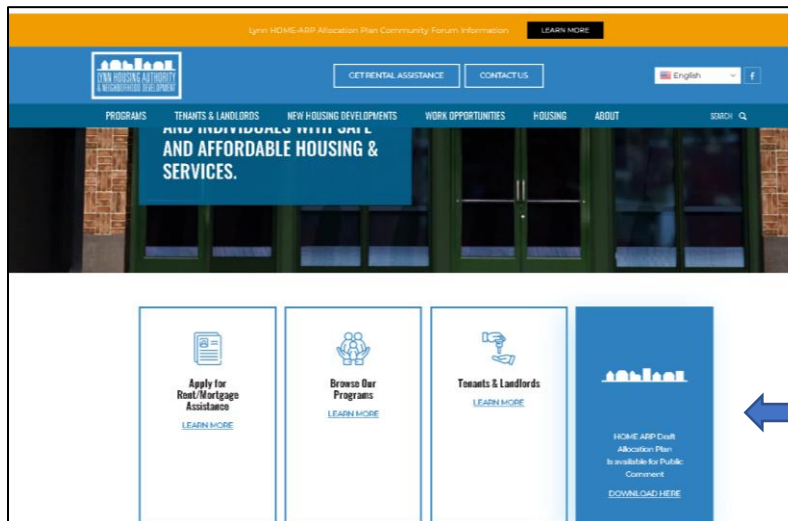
Lynn HOME-ARP Allocation Plan Community Forum Information LEARN MORE

LYNN HOUSING AUTHORITY & NEIGHBORHOOD DEVELOPMENT

GET RENTAL ASSISTANCE

CONTACT US

English

f

PROGRAMS TENANTS & LANDLORDS NEW HOUSING DEVELOPMENTS WORK OPPORTUNITIES HOUSING ABOUT SEARCH

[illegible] AND INDIVIDUALS WITH SAFE AND AFFORDABLE HOUSING & SERVICES.

Apply for Rent/Mortgage Assistance
LEARN MORE

Browse Our Programs
LEARN MORE

Tenants & Landlords
LEARN MORE

HOME ARP Draft Allocation Plan Is available for Public Comment
DOWNLOAD HERE